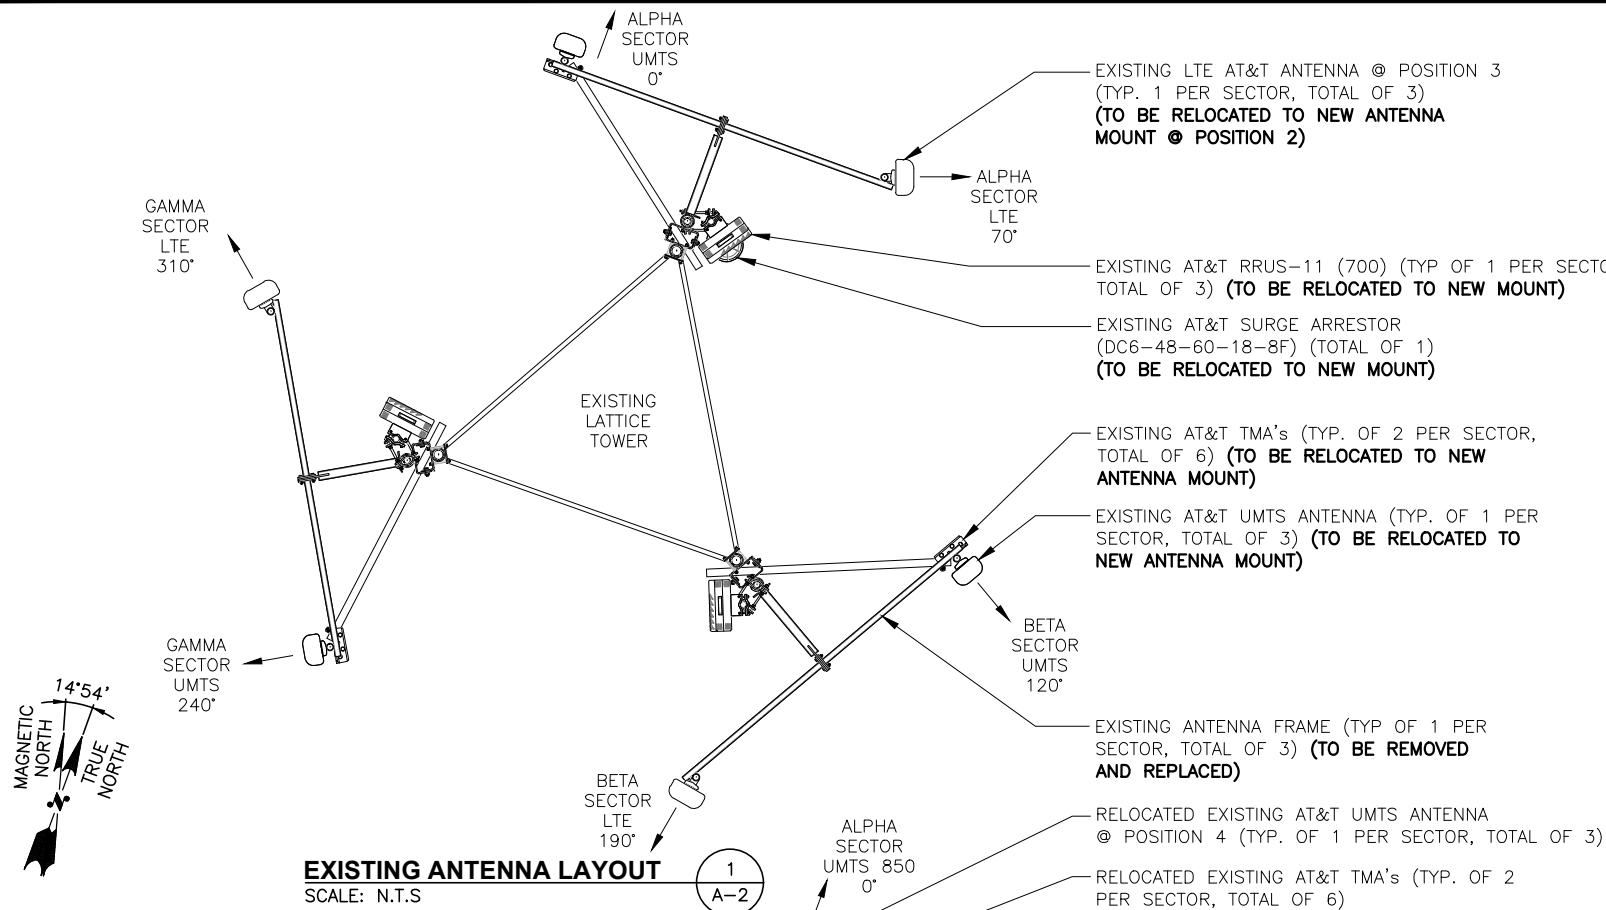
ALPHA SECTOR UMTS 0°

EXISTING LTE AT&T ANTENNA @ POSITION 3 (TYP. 1 PER SECTOR, TOTAL OF 3) (TO BE RELOCATED TO NEW ANTENNA MOUNT @ POSITION 2)

ALPHA SECTOR LTE 70°

GAMMA SECTOR LTE 310°

EXISTING AT&T RRUS–11 (700) (TYP OF 1 PER SECTO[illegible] TOTAL OF 3) (TO BE RELOCATED TO NEW MOUNT)

EXISTING AT&T SURGE ARRESTOR (DC6–48–60–18–8F) (TOTAL OF 1) (TO BE RELOCATED TO NEW MOUNT)

EXISTING LATTICE TOWER

EXISTING AT&T TMA's (TYP. OF 2 PER SECTOR, TOTAL OF 6) (TO BE RELOCATED TO NEW ANTENNA MOUNT)

EXISTING AT&T UMTS ANTENNA (TYP. OF 1 PER SECTOR, TOTAL OF 3) (TO BE RELOCATED TO NEW ANTENNA MOUNT)

BETA SECTOR UMTS 120°

GAMMA SECTOR UMTS 240°

14°54'

MAGNETIC NORTH

TRUE NORTH

EXISTING ANTENNA FRAME (TYP OF 1 PER SECTOR, TOTAL OF 3) (TO BE REMOVED AND REPLACED)

BETA SECTOR LTE 190°

ALPHA SECTOR UMTS 850 0°

RELOCATED EXISTING AT&T UMTS ANTENNA @ POSITION 4 (TYP. OF 1 PER SECTOR, TOTAL OF 3)

EXISTING ANTENNA LAYOUT

1
A–2

SCALE: N.T.S

RELOCATED EXISTING AT&T TMA's (TYP. OF 2 PER SECTOR, TOTAL OF 6)